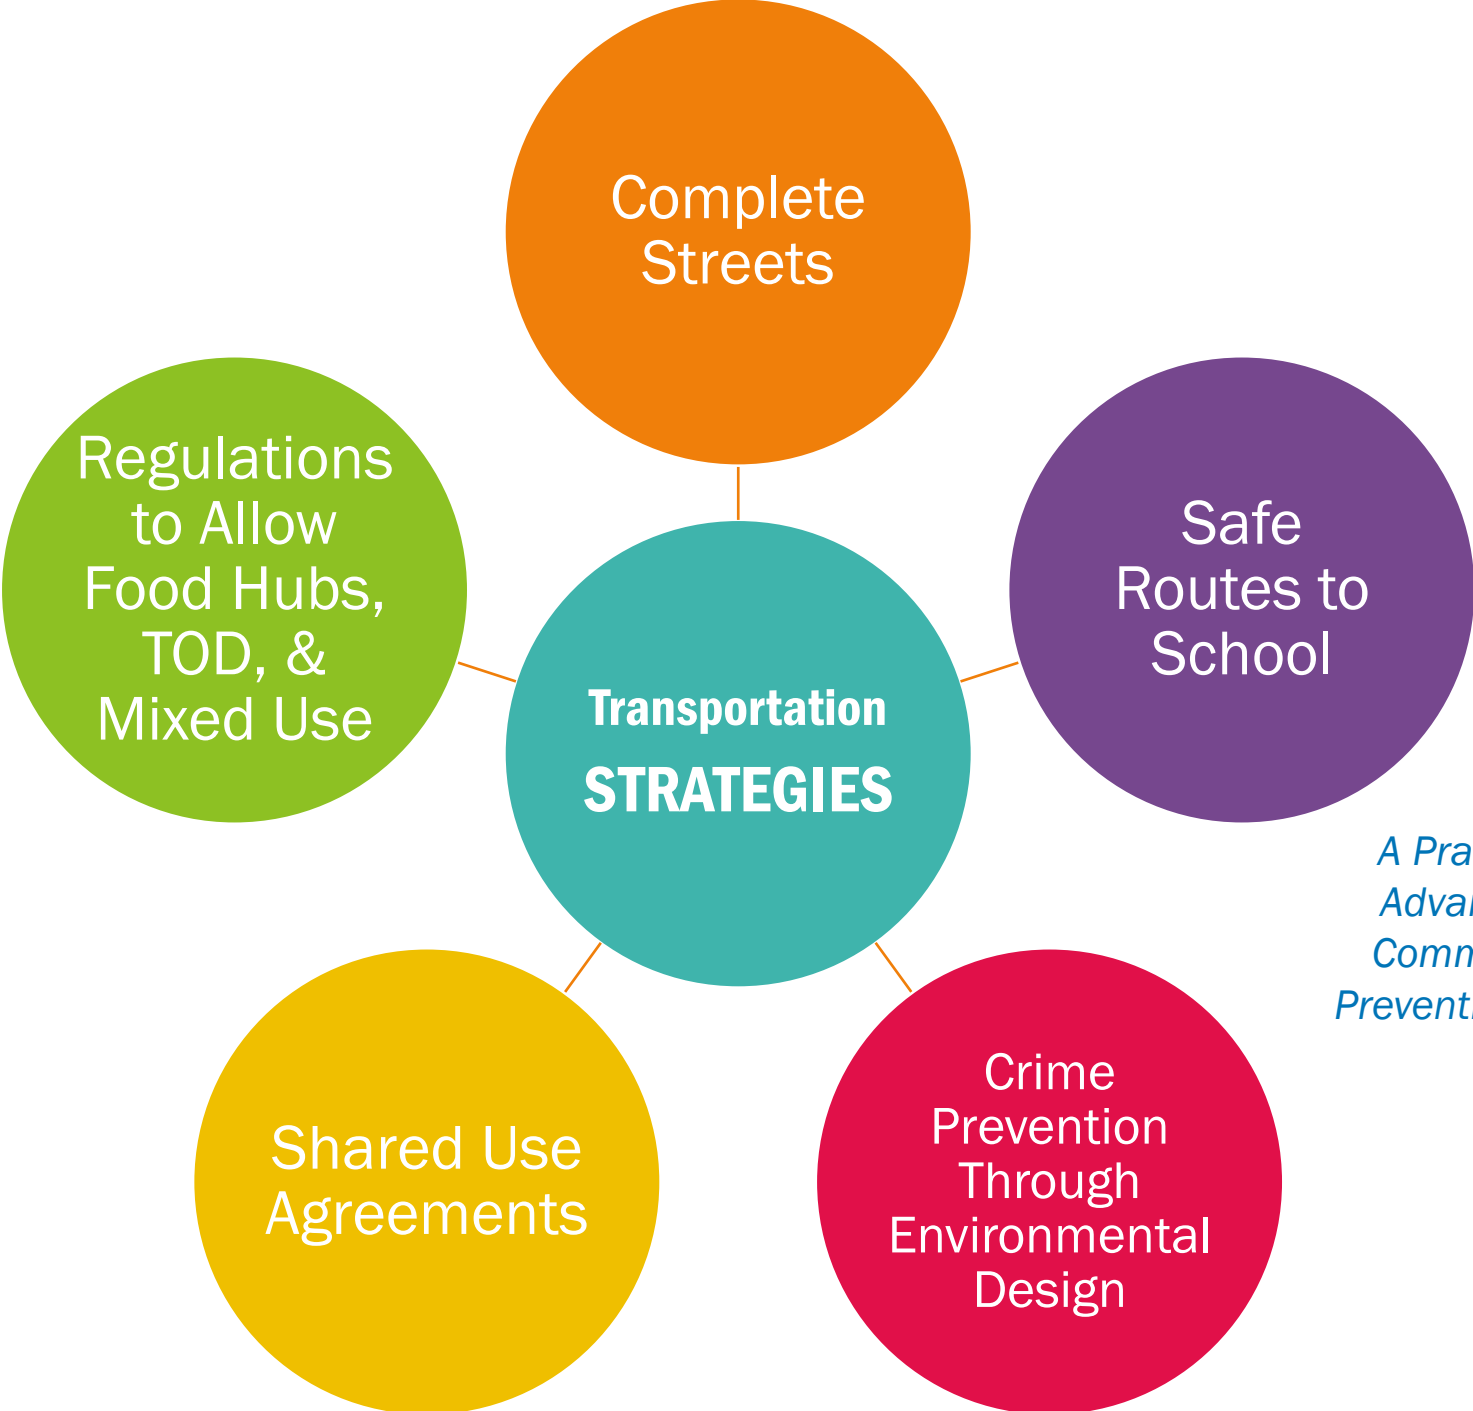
Complete Streets

Regulations to Allow Food Hubs, TOD, & Mixed Use

Transportation STRATEGIES

Safe Routes to School

A Pra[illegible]
Adva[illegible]
Comm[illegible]
Prevent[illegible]

Shared Use Agreements

Crime Prevention Through Environmental Design